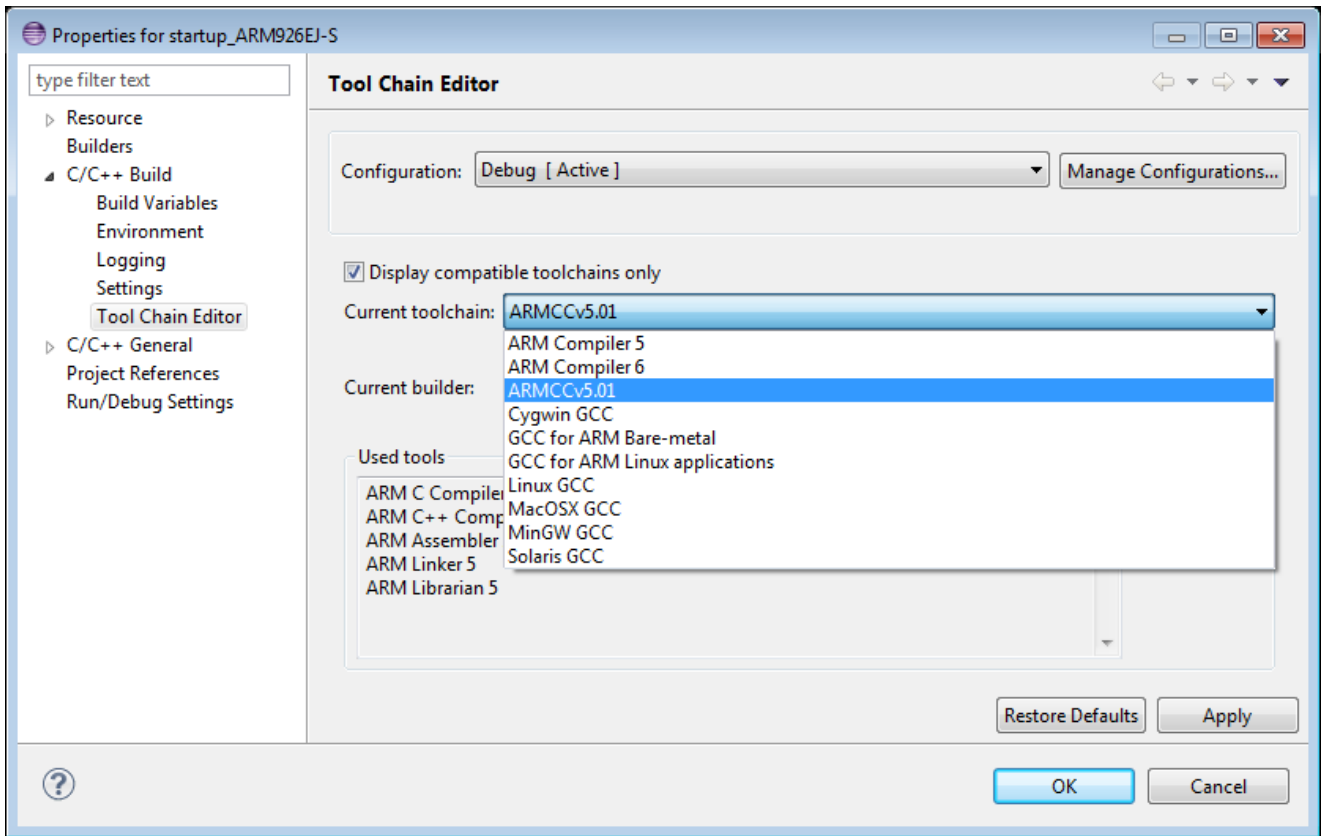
Properties for startup_ARM926EJ-S

type filter text

Resource
Builders
C/C++ Build
Build Variables
Environment
Logging
Settings
Tool Chain Editor
C/C++ General
Project References
Run/Debug Settings

Tool Chain Editor

Configuration: Debug [ Active ]
Manage Configurations...

Display compatible toolchains only

Current toolchain: ARMCCv5.01

ARM Compiler 5
ARM Compiler 6
ARMCCv5.01
Cygwin GCC
GCC for ARM Bare-metal
GCC for ARM Linux applications
Linux GCC
MacOSX GCC
MinGW GCC
Solaris GCC

Current builder:

Used tools
ARM C Compiler
ARM C++ Comp
ARM Assembler
ARM Linker 5
ARM Librarian 5

Restore Defaults
Apply

?

OK
Cancel